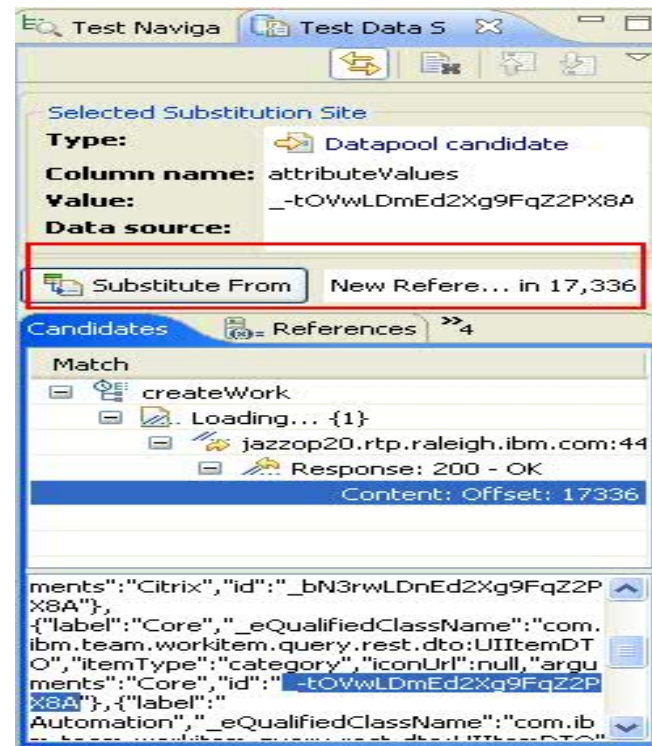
Test Naviga Test Data S

Selected Substitution Site
Type: Datapool candidate
Column name: attributeValues
Value: _-tOVwLDmEd2Xg9FqZ2PX8A
Data source:

Substitute From New Refere... in 17,336

Candidates References »4

Match
createWork
Loading... {1}
jazzop20.rtp.raleigh.ibm.com:44
Response: 200 - OK
Content: Offset: 17336

ments":"Citrix","id":"_bN3rwLDnEd2Xg9FqZ2PX8A"},{"label":"Core","_eQualifiedClassName":"com.ibm.team.workitem.query.rest.dto:UIItemDTO","itemType":"category","iconUrl":null,"arguments":"Core","id":"_-tOVwLDmEd2Xg9FqZ2PX8A"},{"label":"Automation","_eQualifiedClassName":"com.ib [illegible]